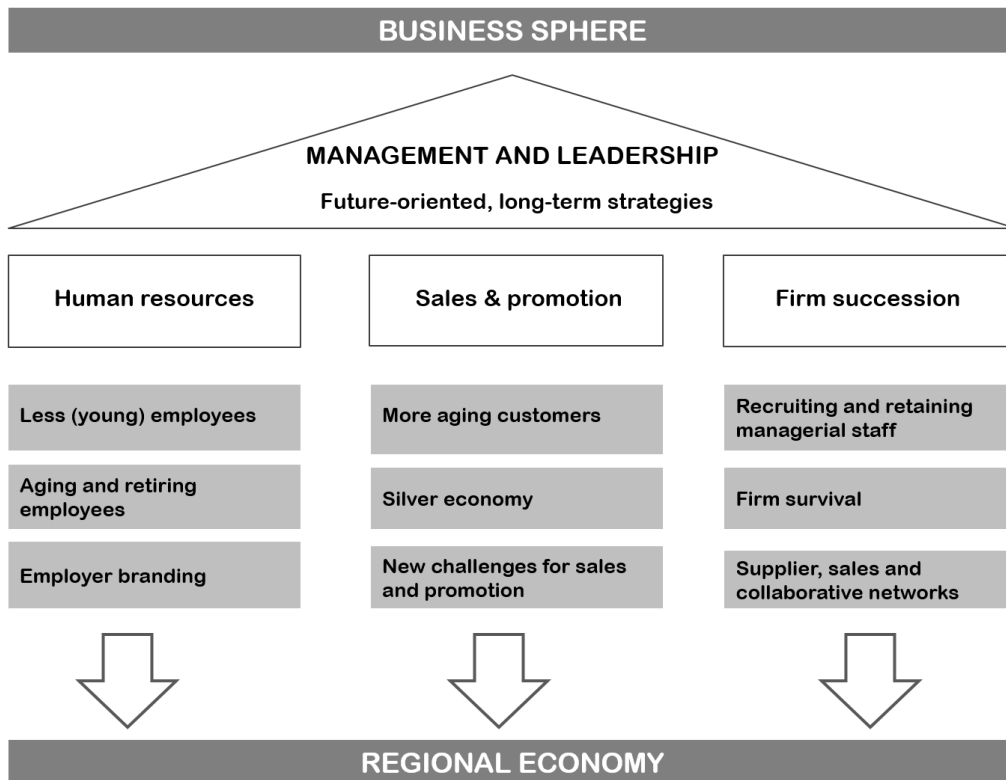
BUSINESS SPHERE

MANAGEMENT AND LEADERSHIP

Future-oriented, long-term strategies

Human resources

Less (young) employees

Aging and retiring employees

Employer branding

Sales & promotion

More aging customers

Silver economy

New challenges for sales and promotion

Firm succession

Recruiting and retaining managerial staff

Firm survival

Supplier, sales and collaborative networks

REGIONAL ECONOMY